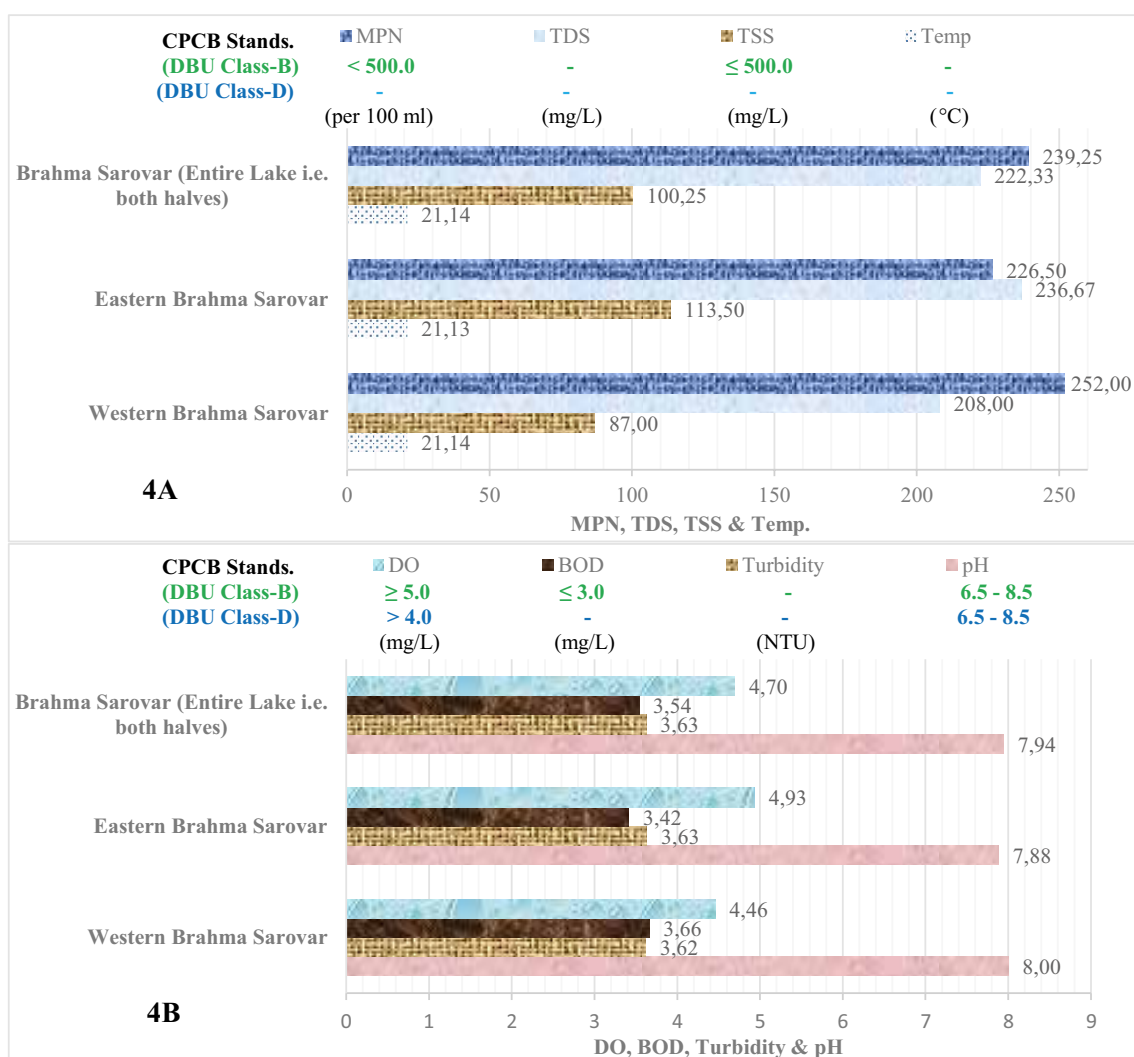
| CPCB Stands. | MPN | TDS | TSS | Temp |
|---|---|---|---|---|
| (DBU Class-B) | < 500.0 | - | ≤ 500.0 | - |
| (DBU Class-D) | - | - | - | - |
| | (per 100 ml) | (mg/L) | (mg/L) | (°C) |

Brahma Sarovar (Entire Lake i.e. both halves)
239,25
222,33
100,25
21,14

Eastern Brahma Sarovar
226,50
236,67
113,50
21,13

Western Brahma Sarovar
252,00
208,00
87,00
21,14

4A

0 50 100 150 200 250

MPN, TDS, TSS & Temp.

| CPCB Stands. | DO | BOD | Turbidity | pH |
|---|---|---|---|---|
| (DBU Class-B) | ≥ 5.0 | ≤ 3.0 | - | 6.5 - 8.5 |
| (DBU Class-D) | > 4.0 | - | - | 6.5 - 8.5 |
| | (mg/L) | (mg/L) | (NTU) | |

Brahma Sarovar (Entire Lake i.e. both halves)
4,70
3,54
3,63
7,94

Eastern Brahma Sarovar
4,93
3,42
3,63
7,88

Western Brahma Sarovar
4,46
3,66
3,62
8,00

4B

0 1 2 3 4 5 6 7 8 9

DO, BOD, Turbidity & pH